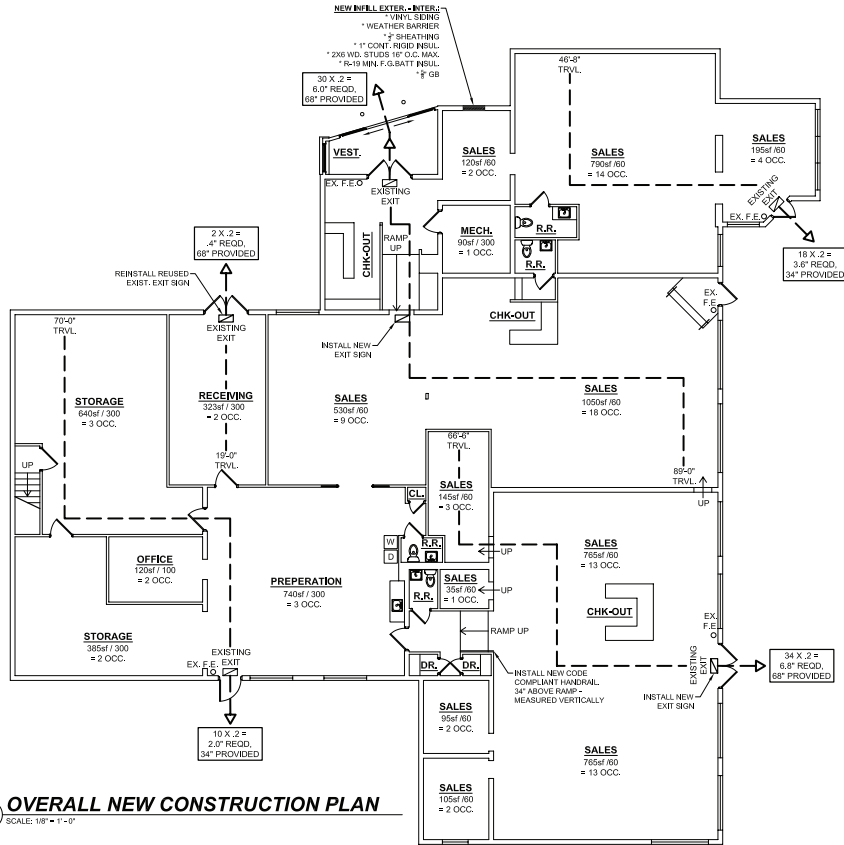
NEW INFILL EXTER. - INTER.:
* VINYL SIDING
* WEATHER BARRIER
* $\frac{1}{2}$" SHEATHING
* 1" CONT. RIGID INSUL.
* 2X6 WD. STUDS 16" O.C. MAX.
* R-19 MIN. F.G.BATT INSUL.
* $\frac{5}{8}$" GB

30 X .2 =
6.0" REQD,
68" PROVIDED

46'-8"
TRVL.

VEST.

SALES
120sf /60
= 2 OCC.

SALES
790sf /60
= 14 OCC.

SALES
195sf /60
= 4 OCC.

EX. F.E.
EXISTING
EXIT

EXISTING
EXIT
EX. F.E.

18 X .2 =
3.6" REQD,
34" PROVIDED

2 X .2 =
.4" REQD,
68" PROVIDED

CHK-OUT

RAMP
UP

MECH.
90sf / 300
= 1 OCC.

R.R.

R.R.

REINSTALL REUSED
EXIST. EXIT SIGN

EXISTING
EXIT

CHK-OUT

EX.
F.E.

70'-0"
TRVL.

INSTALL NEW
EXIT SIGN

STORAGE
640sf / 300
= 3 OCC.

RECEIVING
323sf / 300
= 2 OCC.

SALES
530sf /60
= 9 OCC.

SALES
1050sf /60
= 18 OCC.

UP

19'-0"
TRVL.

66'-6"
TRVL.

SALES
145sf /60
= 3 OCC.

89'-0"
TRVL.

UP

CL.

OFFICE
120sf / 100
= 2 OCC.

W
D

R.R.

UP

SALES
765sf /60
= 13 OCC.

PREPERATION
740sf / 300
= 3 OCC.

SALES
35sf /60
= 1 OCC.

UP

R.R.

CHK-OUT

RAMP UP

STORAGE
385sf / 300
= 2 OCC.

EX. F.E.
EXISTING
EXIT

DR.
DR.

EX.
F.E.

EXISTING
EXIT

34 X .2 =
6.8" REQD,
68" PROVIDED

INSTALL NEW CODE
COMPLIANT HANDRAIL.
34" ABOVE RAMP -
MEASURED VERTICALLY

INSTALL NEW
EXIT SIGN

SALES
95sf /60
= 2 OCC.

10 X .2 =
2.0" REQD,
34" PROVIDED

SALES
765sf /60
= 13 OCC.

OVERALL NEW CONSTRUCTION PLAN
SCALE: 1/8" = 1'-0"

SALES
105sf /60
= 2 OCC.